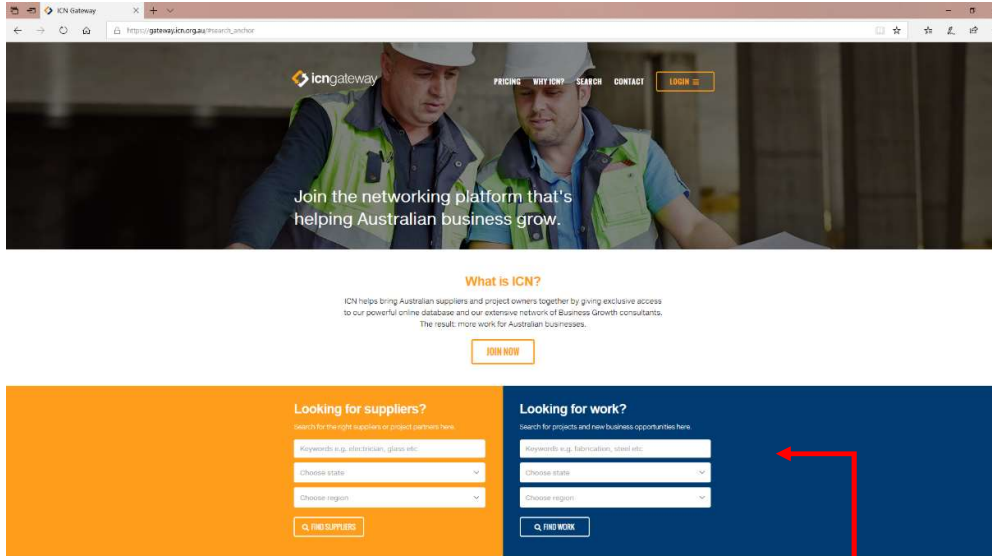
ICN Gateway

https://gateway.icn.org.au/#search_anchor

icngateway

PRICING WHY ICN? SEARCH CONTACT LOGIN

Join the networking platform that's helping Australian business grow.

What is ICN?

ICN helps bring Australian suppliers and project owners together by giving exclusive access to our powerful online database and our extensive network of Business Growth consultants. The result: more work for Australian businesses.

JOIN NOW

Looking for suppliers?

Search for the right suppliers or project partners here.

Keywords e.g. electrician, glass etc.

Choose state

Choose region

FIND SUPPLIERS

Looking for work?

Search for projects and new business opportunities here.

Keywords e.g. fabrication, steel etc.

Choose state

Choose region

FIND WORK